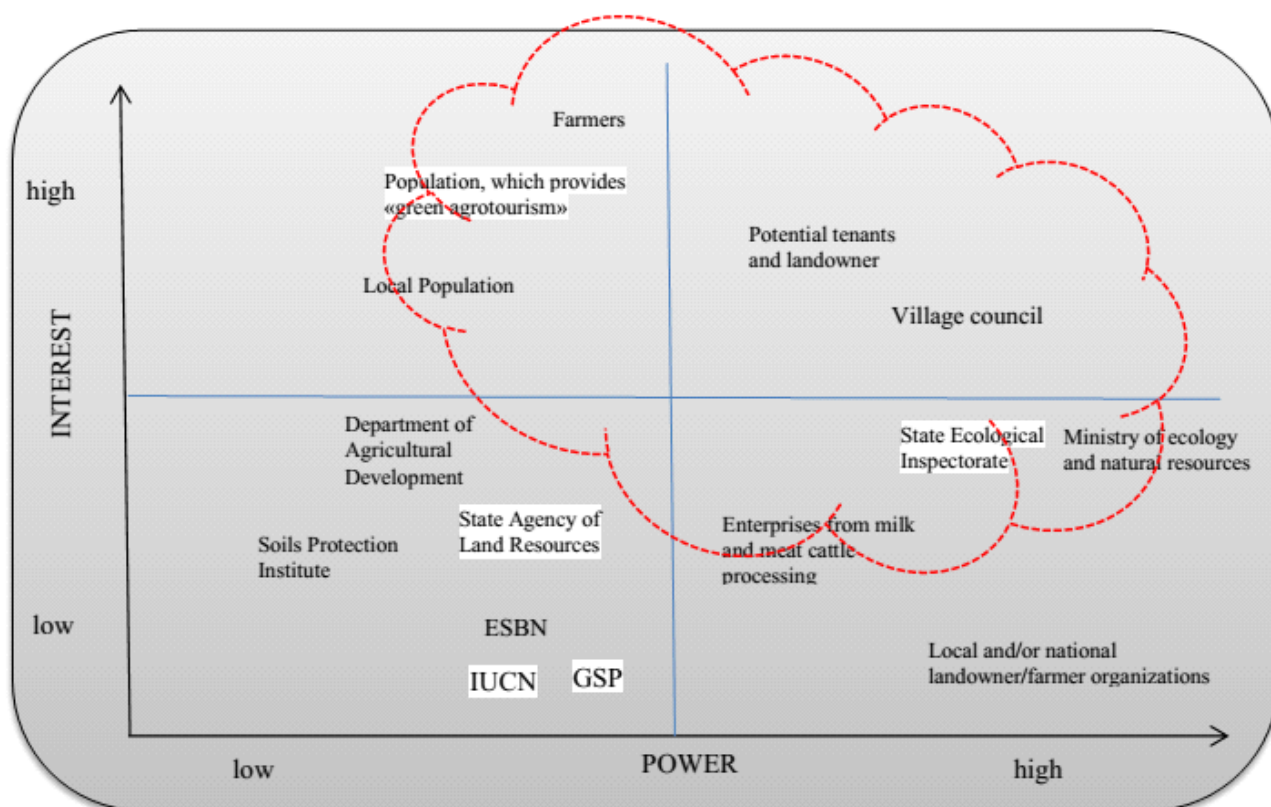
high

INTEREST

low

Farmers

Population, which provides «green agrotourism»

Local Population

Potential tenants and landowner

Village council

Department of Agricultural Development

State Ecological Inspectorate

Ministry of ecology and natural resources

Soils Protection Institute

State Agency of Land Resources

Enterprises from milk and meat cattle processing

ESBN

IUCN

GSP

Local and/or national landowner/farmer organizations

low

POWER

high